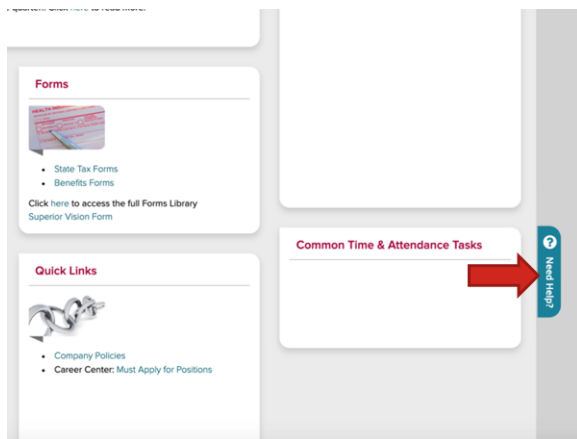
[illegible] Click here to read more.

Forms

- State Tax Forms
- Benefits Forms

Click here to access the full Forms Library
Superior Vision Form

Quick Links

- Company Policies
- Career Center: Must Apply for Positions

Common Time & Attendance Tasks

Need Help?